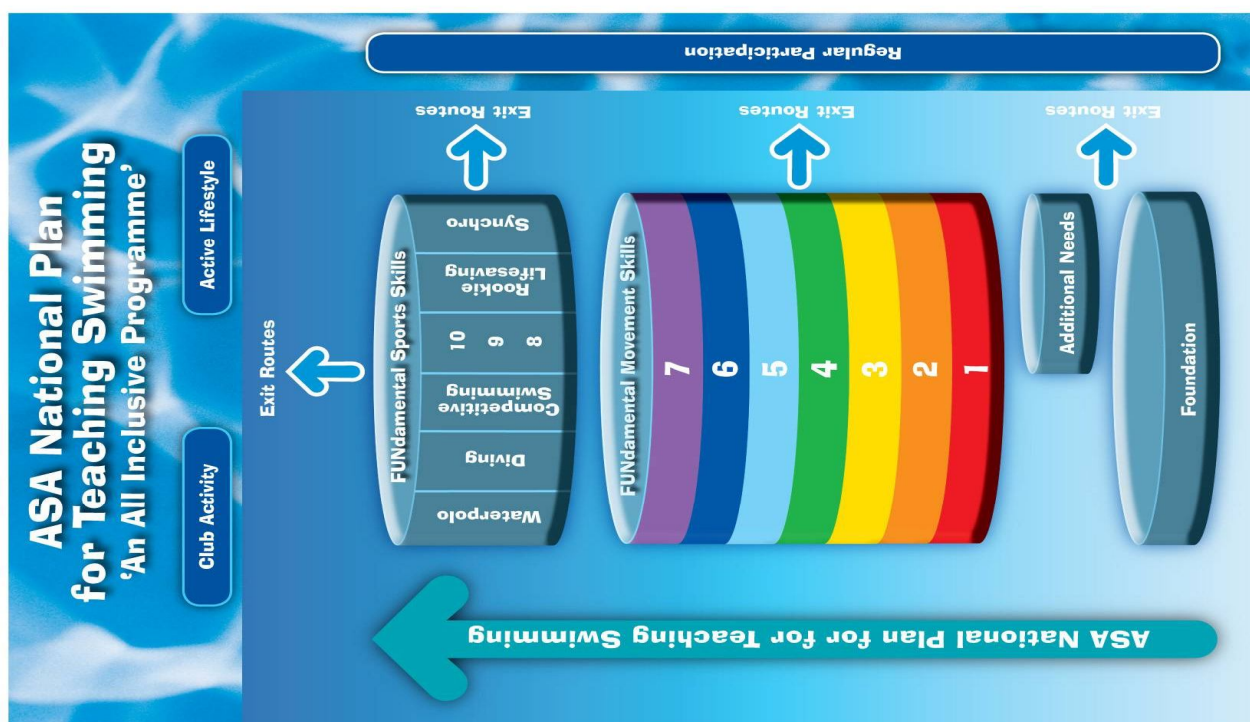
ASA National Plan for Teaching Swimming
'An All Inclusive Programme'

Club Activity

Active Lifestyle

Regular Participation

Exit Routes

Exit Routes

Exit Routes

Exit Routes

FUNdamental Sports Skills

Waterpolo

Diving

Competitive Swimming

8 9 10

Rookie Lifesaving

Synchro

FUNdamental Movement Skills

1 2 3 4 5 6 7

Additional Needs

Foundation

ASA National Plan for Teaching Swimming